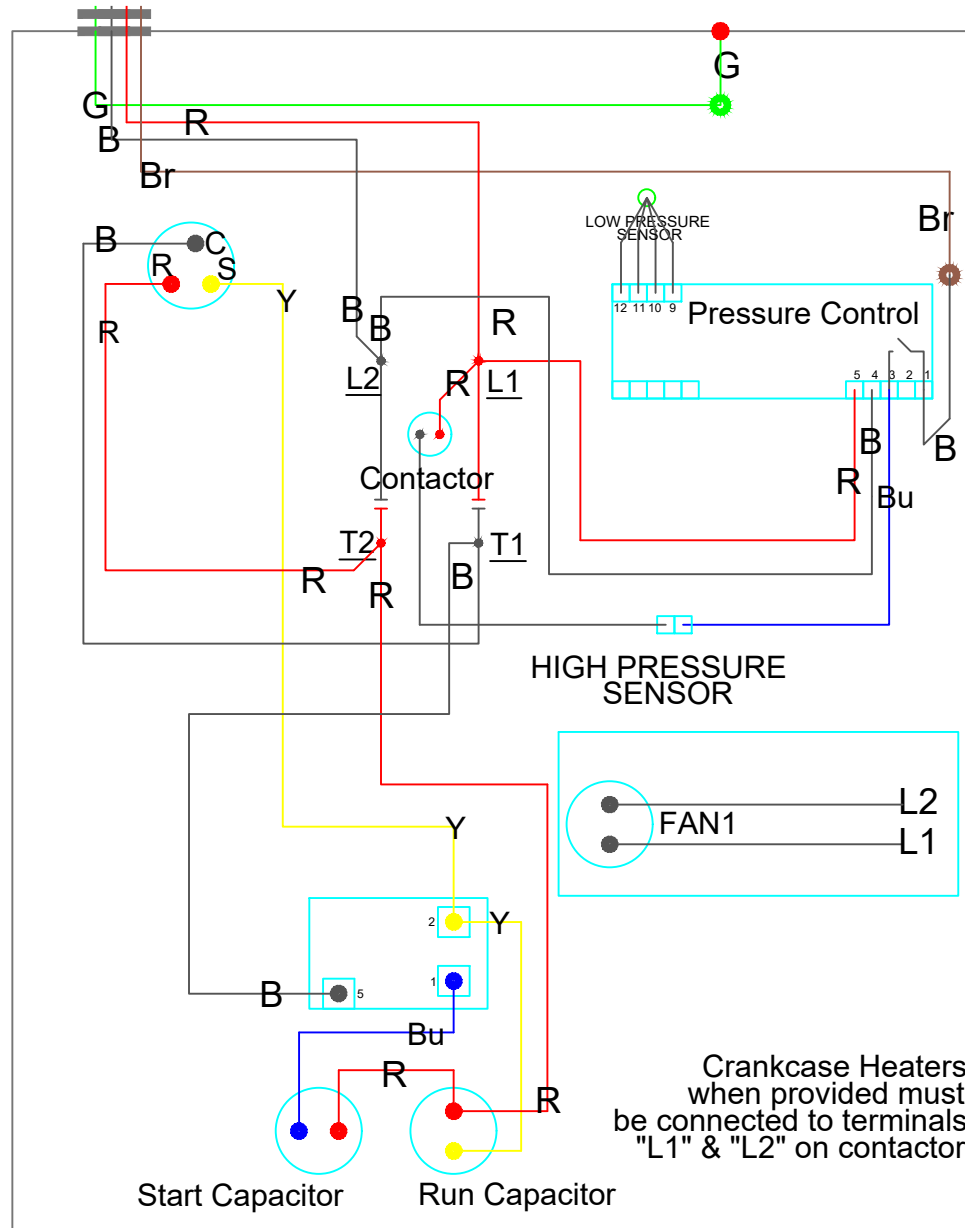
G
G
B
R
Br
Br
LOW PRESSURE SENSOR
B
C
R
S
Y
R
B
B
R
12 11 10 9
Pressure Control
L2
R
L1
5 4 3 2 1
B
B
Contactor
R
Bu
T2
T1
R
R
B
HIGH PRESSURE SENSOR
FAN1
L2
L1
Y
2
Y
1
B
5
Bu
R
R
Crankcase Heaters when provided must be connected to terminals "L1" & "L2" on contactor
Start Capacitor
Run Capacitor